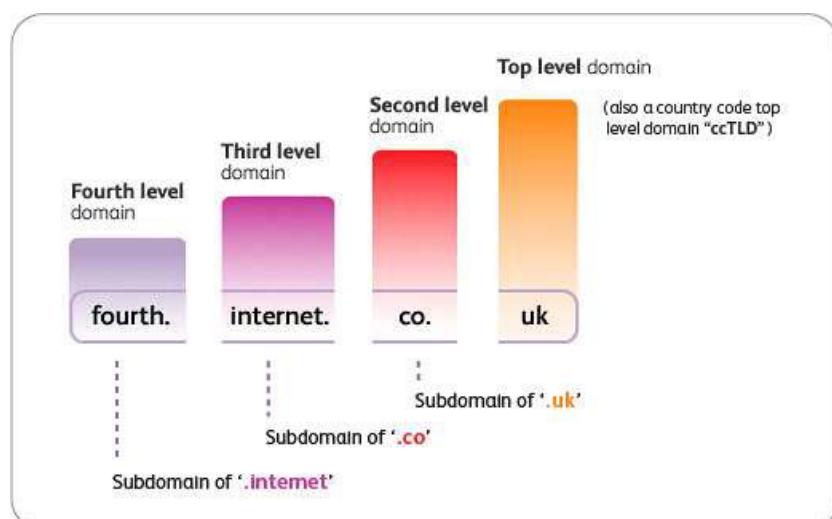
Top level domain

(also a country code top level domain "ccTLD")

Second level domain

Third level domain

Fourth level domain

fourth.

internet.

co.

uk

Subdomain of '.uk'

Subdomain of '.co'

Subdomain of '.internet'